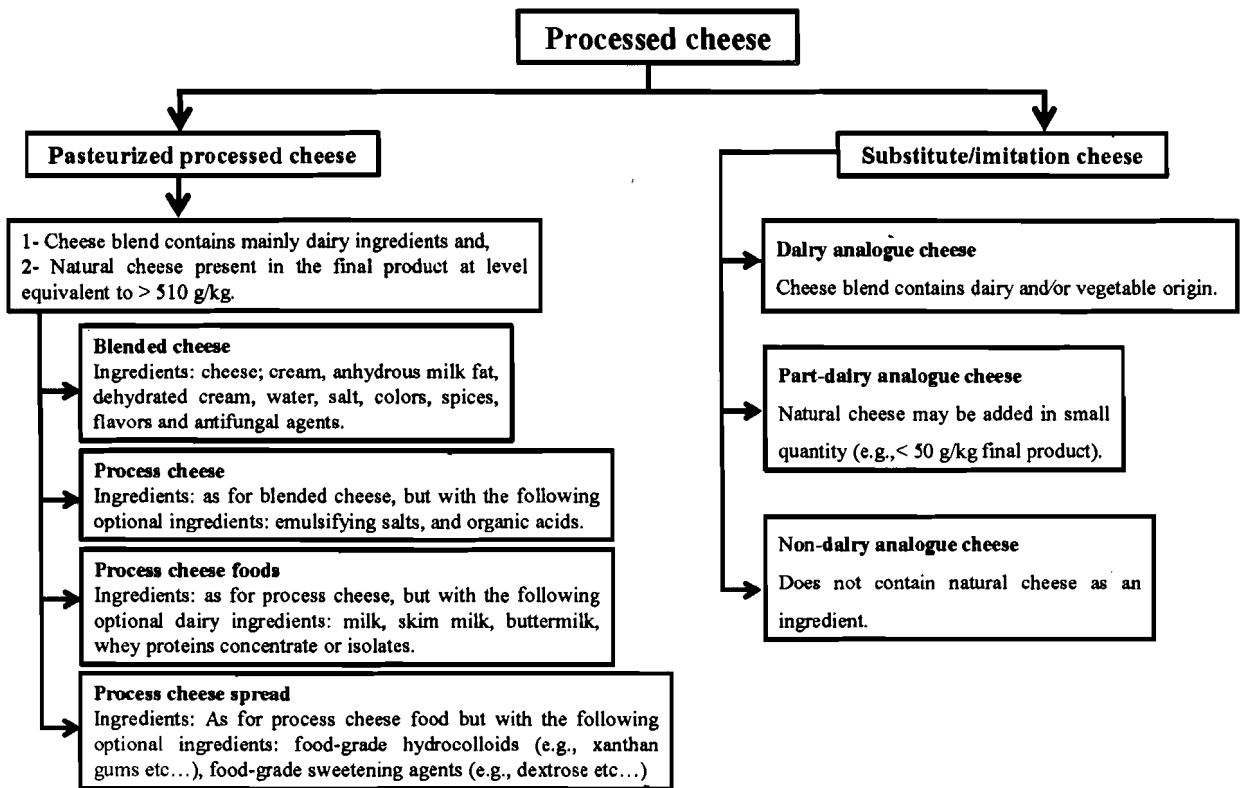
Processed cheese

Pasteurized processed cheese

1- Cheese blend contains mainly dairy ingredients and,
2- Natural cheese present in the final product at level equivalent to > 510 g/kg.

Blended cheese
Ingredients: cheese; cream, anhydrous milk fat, dehydrated cream, water, salt, colors, spices, flavors and antifungal agents.

Process cheese
Ingredients: as for blended cheese, but with the following optional ingredients: emulsifying salts, and organic acids.

Process cheese foods
Ingredients: as for process cheese, but with the following optional dairy ingredients: milk, skim milk, buttermilk, whey proteins concentrate or isolates.

Process cheese spread
Ingredients: As for process cheese food but with the following optional ingredients: food-grade hydrocolloids (e.g., xanthan gums etc…), food-grade sweetening agents (e.g., dextrose etc…)

Substitute/imitation cheese

Dairy analogue cheese
Cheese blend contains dairy and/or vegetable origin.

Part-dairy analogue cheese
Natural cheese may be added in small quantity (e.g.,< 50 g/kg final product).

Non-dairy analogue cheese
Does not contain natural cheese as an ingredient.